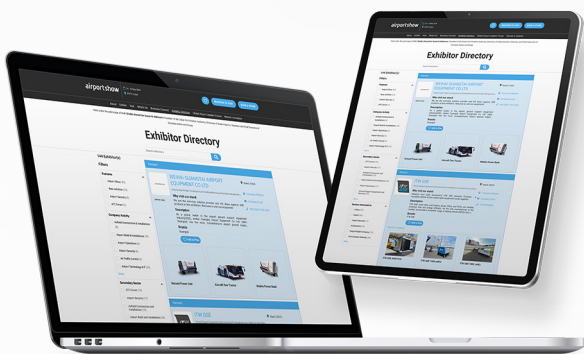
airportshow

Exhibitor Directory

BEIHAI QUANSON AIRPORT EQUIPMENT CO LTD

Filters

Why visit our stand

Products

Aircraft Towing Tractor

airportshow

Exhibitor Directory

BEIHAI QUANSON AIRPORT EQUIPMENT CO LTD

Why visit our stand

Products

ITW GSE

Why visit our stand

Products